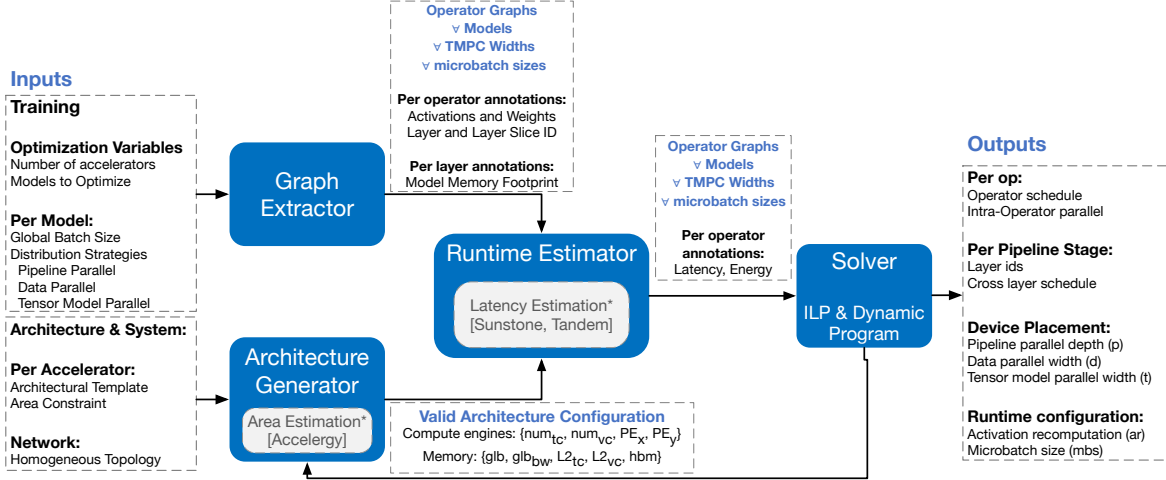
Inputs

Training

Optimization Variables
Number of accelerators
Models to Optimize

Per Model:
Global Batch Size
Distribution Strategies
Pipeline Parallel
Data Parallel
Tensor Model Parallel

Architecture & System:

Per Accelerator:
Architectural Template
Area Constraint

Network:
Homogeneous Topology

Graph Extractor

Architecture Generator

Area Estimation*
[Accelergy]

Operator Graphs
∀ Models
∀ TMPC Widths
∀ microbatch sizes

Per operator annotations:
Activations and Weights
Layer and Layer Slice ID

Per layer annotations:
Model Memory Footprint

Runtime Estimator

Latency Estimation*
[Sunstone, Tandem]

Valid Architecture Configuration
Compute engines: {$num_{tc}$, $num_{vc}$, $PE_x$, $PE_y$}
Memory: {glb, $glb_{bw}$, $L2_{tc}$, $L2_{vc}$, hbm}

Operator Graphs
∀ Models
∀ TMPC Widths
∀ microbatch sizes

Per operator annotations:
Latency, Energy

Solver

ILP & Dynamic Program

Outputs

Per op:
Operator schedule
Intra-Operator parallel

Per Pipeline Stage:
Layer ids
Cross layer schedule

Device Placement:
Pipeline parallel depth (p)
Data parallel width (d)
Tensor model parallel width (t)

Runtime configuration:
Activation recomputation (ar)
Microbatch size (mbs)